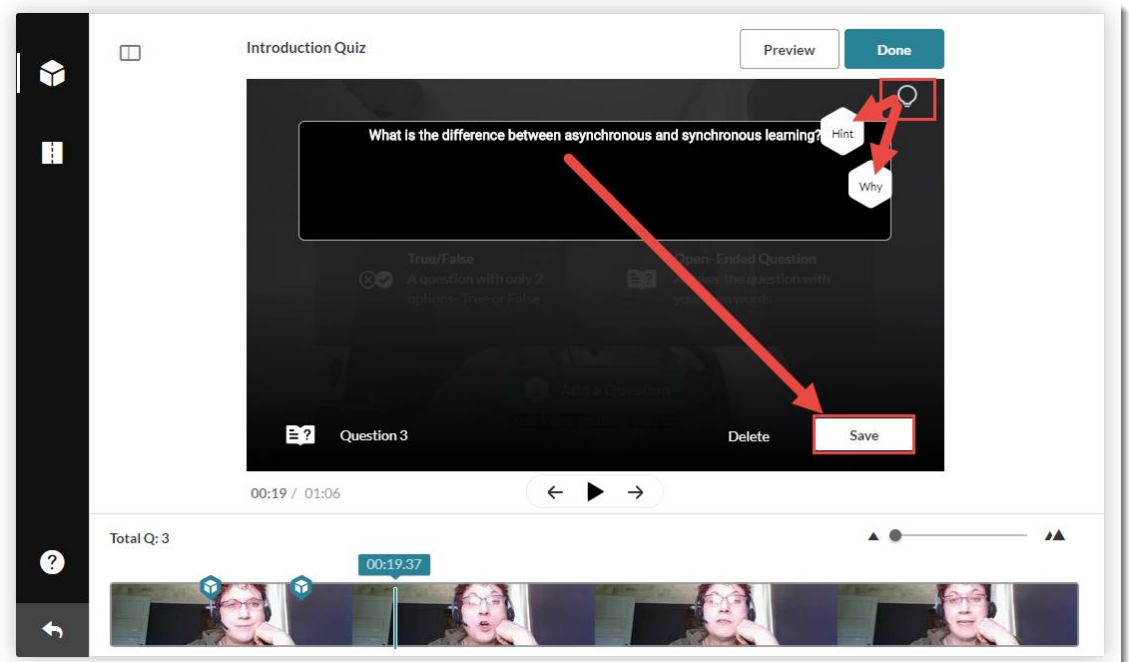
Introduction Quiz

Preview

Done

What is the difference between asynchronous and synchronous learning?

Hint

Why

True/False
A question with only 2 options- True or False

Open- Ended Question
Answer the question with your own words

Add a Question

Question 3

Delete

Save

00:19 / 01:06

Total Q: 3

00:19.37